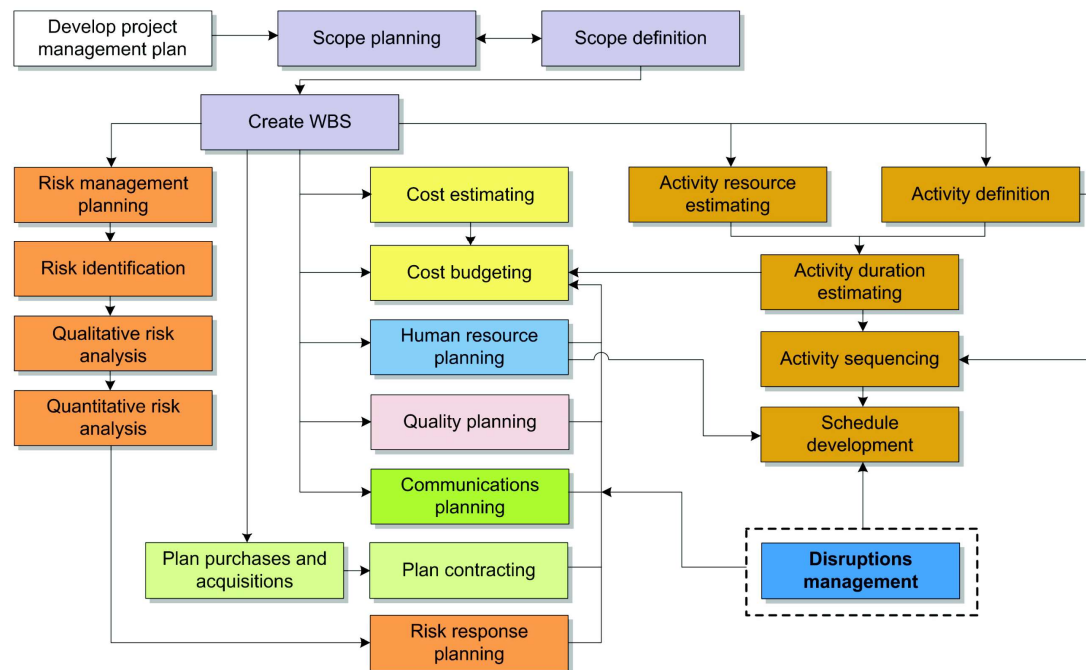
Develop project management plan

Scope planning

Scope definition

Create WBS

Risk management planning

Risk identification

Qualitative risk analysis

Quantitative risk analysis

Cost estimating

Cost budgeting

Human resource planning

Quality planning

Communications planning

Plan purchases and acquisitions

Plan contracting

Risk response planning

Activity resource estimating

Activity definition

Activity duration estimating

Activity sequencing

Schedule development

Disruptions management